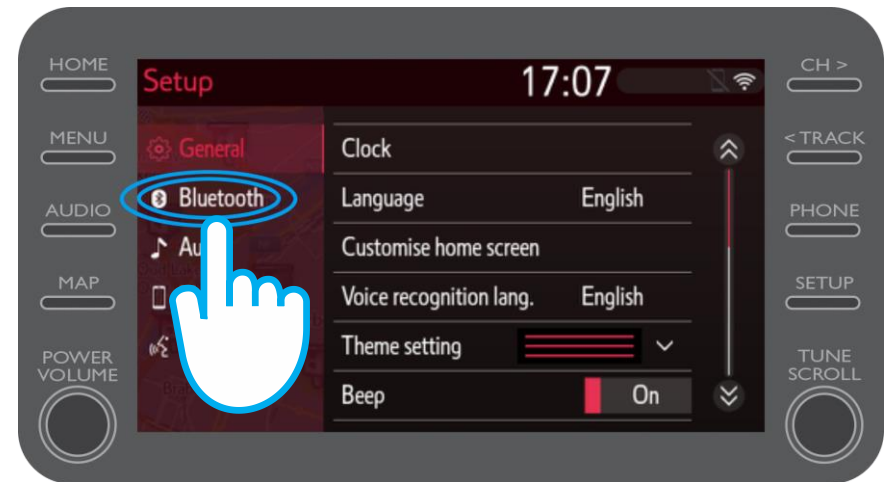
HOME

MENU

AUDIO

MAP

POWER VOLUME

Setup

17:07

General

Bluetooth

Au

Clock

Language English

Customise home screen

Voice recognition lang. English

Theme setting

Beep On

CH >

< TRACK

PHONE

SETUP

TUNE SCROLL